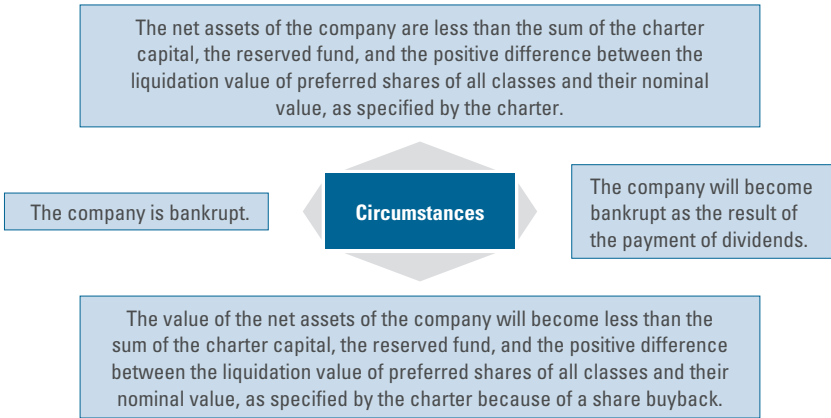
The net assets of the company are less than the sum of the charter capital, the reserved fund, and the positive difference between the liquidation value of preferred shares of all classes and their nominal value, as specified by the charter.

The company is bankrupt.

Circumstances

The company will become bankrupt as the result of the payment of dividends.

The value of the net assets of the company will become less than the sum of the charter capital, the reserved fund, and the positive difference between the liquidation value of preferred shares of all classes and their nominal value, as specified by the charter because of a share buyback.